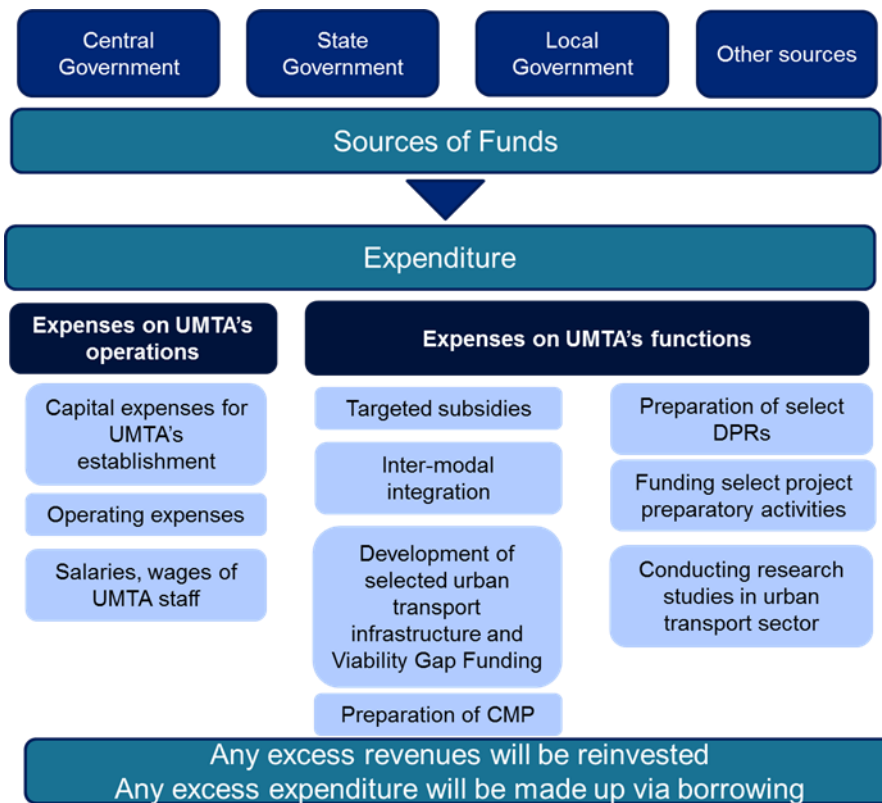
Central Government

State Government

Local Government

Other sources

Sources of Funds

Expenditure

Expenses on UMTA's operations

Capital expenses for UMTA's establishment

Operating expenses

Salaries, wages of UMTA staff

Expenses on UMTA's functions

Targeted subsidies

Inter-modal integration

Development of selected urban transport infrastructure and Viability Gap Funding

Preparation of CMP

Preparation of select DPRs

Funding select project preparatory activities

Conducting research studies in urban transport sector

Any excess revenues will be reinvested
Any excess expenditure will be made up via borrowing